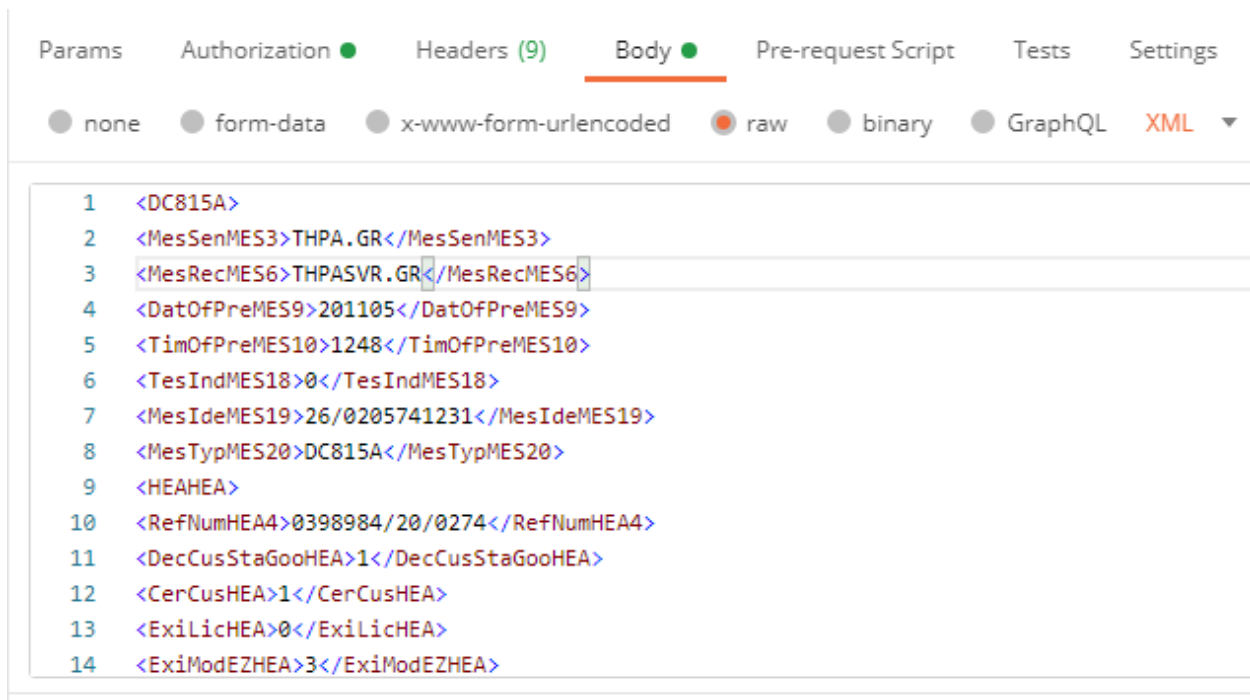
Params Authorization Headers (9) Body Pre-request Script Tests Settings

none form-data x-www-form-urlencoded raw binary GraphQL XML

1 <DC815A>
2 <MesSenMES3>THPA.GR</MesSenMES3>
3 <MesRecMES6>THPASVR.GR</MesRecMES6>
4 <DatOfPreMES9>201105</DatOfPreMES9>
5 <TimOfPreMES10>1248</TimOfPreMES10>
6 <TesIndMES18>0</TesIndMES18>
7 <MesIdeMES19>26/0205741231</MesIdeMES19>
8 <MesTypMES20>DC815A</MesTypMES20>
9 <HEAHEA>
10 <RefNumHEA4>0398984/20/0274</RefNumHEA4>
11 <DecCusStaGooHEA>1</DecCusStaGooHEA>
12 <CerCusHEA>1</CerCusHEA>
13 <ExiLicHEA>0</ExiLicHEA>
14 <ExiModEZHEA>3</ExiModEZHEA>